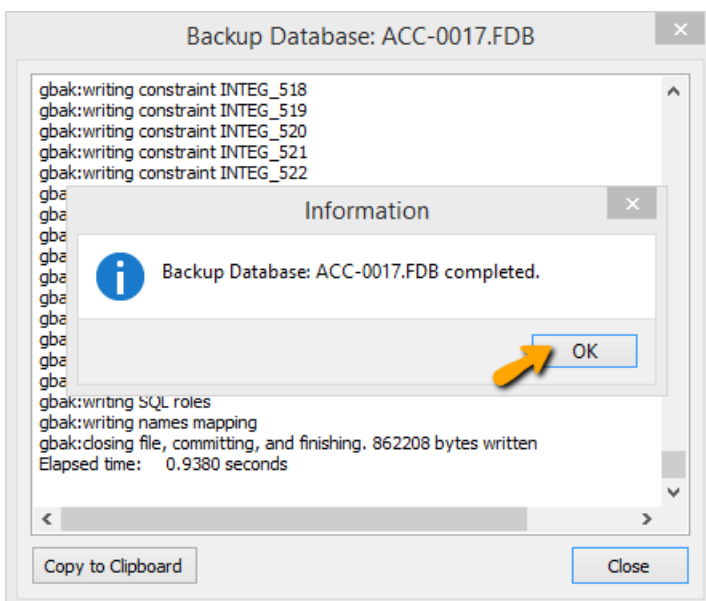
Backup Database: ACC-0017.FDB

gbak:writing constraint INTEG_518
gbak:writing constraint INTEG_519
gbak:writing constraint INTEG_520
gbak:writing constraint INTEG_521
gbak:writing constraint INTEG_522
gba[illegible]
gba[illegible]
gba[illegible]
gba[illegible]
gba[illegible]
gba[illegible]
gba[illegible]
gba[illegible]
gba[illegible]
gba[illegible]
gbak:writing SQL roles
gbak:writing names mapping
gbak:closing file, committing, and finishing. 862208 bytes written
Elapsed time: 0.9380 seconds

Information

Backup Database: ACC-0017.FDB completed.

OK

Copy to Clipboard

Close